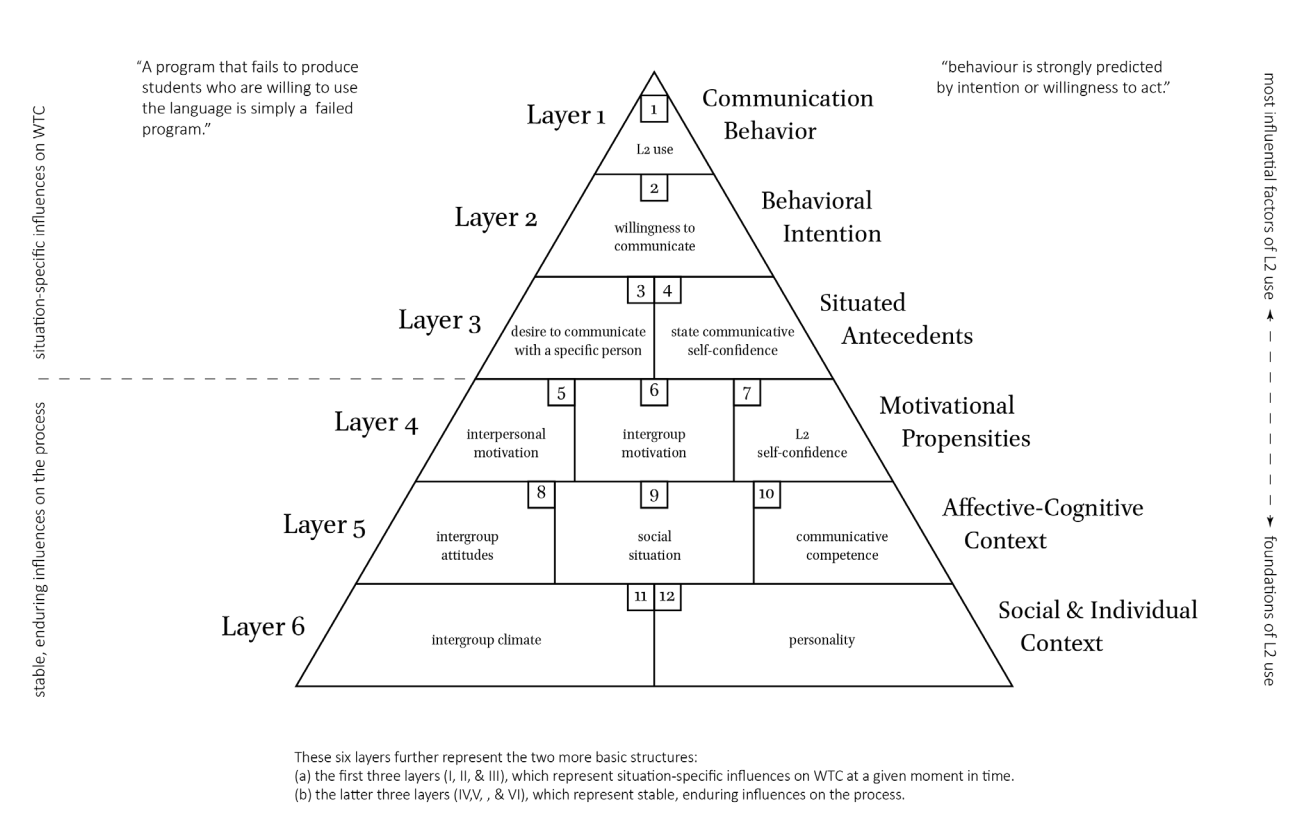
"A program that fails to produce students who are willing to use the language is simply a failed program."

"behaviour is strongly predicted by intention or willingness to act."

situation-specific influences on WTC

stable, enduring influences on the process

most influential factors of L2 use

foundations of L2 use

Layer 1
1
L2 use
Communication Behavior

Layer 2
2
willingness to communicate
Behavioral Intention

Layer 3
3
desire to communicate with a specific person
4
state communicative self-confidence
Situated Antecedents

Layer 4
5
interpersonal motivation
6
intergroup motivation
7
L2 self-confidence
Motivational Propensities

Layer 5
8
intergroup attitudes
9
social situation
10
communicative competence
Affective-Cognitive Context

Layer 6
11
intergroup climate
12
personality
Social & Individual Context

These six layers further represent the two more basic structures:
(a) the first three layers (I, II, & III), which represent situation-specific influences on WTC at a given moment in time.
(b) the latter three layers (IV,V, , & VI), which represent stable, enduring influences on the process.